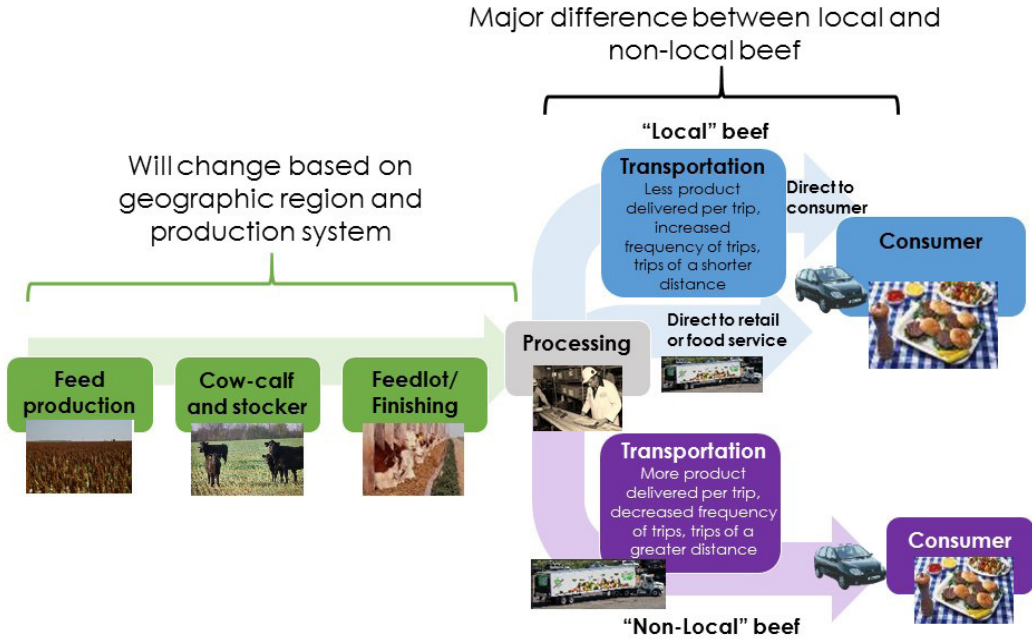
Major difference between local and non-local beef

"Local" beef

Will change based on geographic region and production system

Transportation
Less product delivered per trip, increased frequency of trips, trips of a shorter distance

Direct to consumer

Consumer

Processing

Direct to retail or food service

Feed production

Cow-calf and stocker

Feedlot/ Finishing

Transportation
More product delivered per trip, decreased frequency of trips, trips of a greater distance

Consumer

"Non-Local" beef